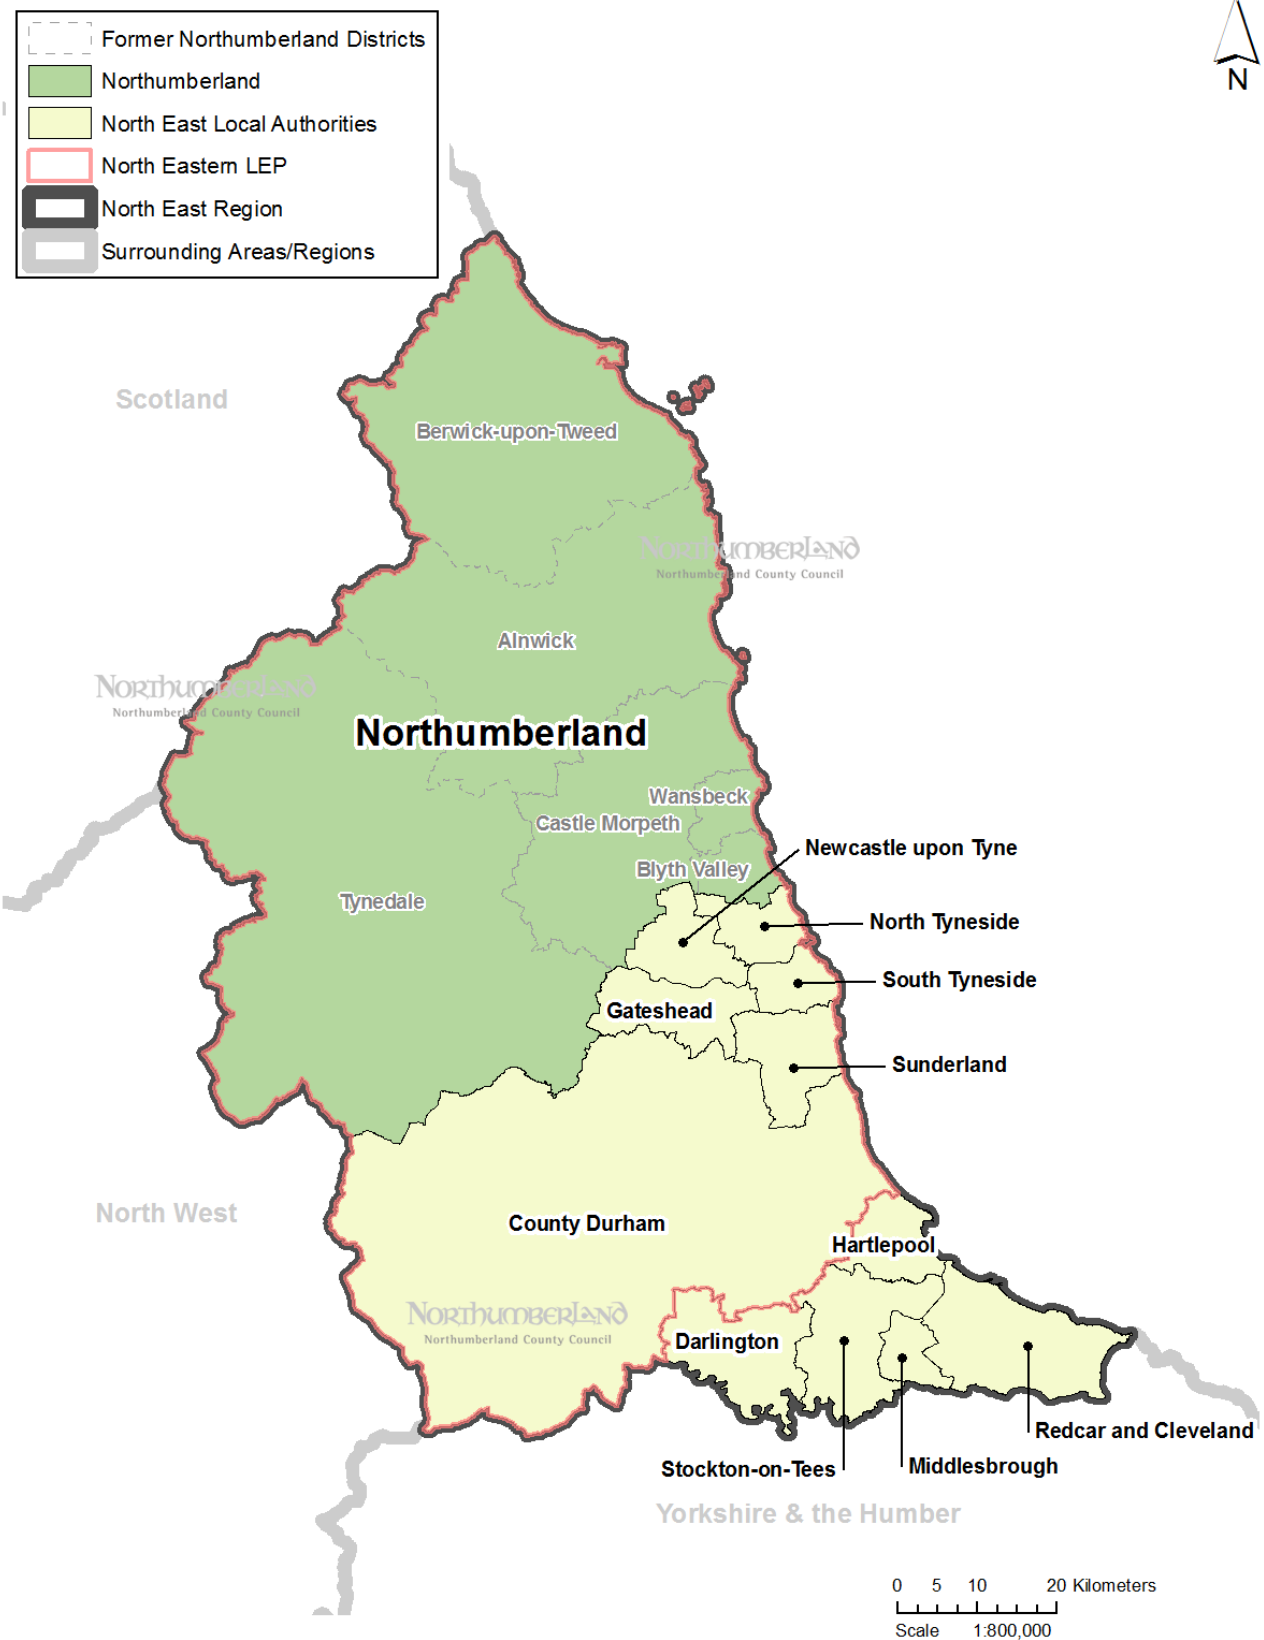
Former Northumberland Districts
Northumberland
North East Local Authorities
North Eastern LEP
North East Region
Surrounding Areas/Regions

N

Scotland

Berwick-upon-Tweed

NORTHUMBERLAND
Northumberland County Council

Alnwick

NORTHUMBERLAND
Northumberland County Council

Northumberland

Wansbeck
Castle Morpeth
Blyth Valley
Tynedale

Newcastle upon Tyne
North Tyneside
South Tyneside
Gateshead
Sunderland

North West

County Durham
Hartlepool

NORTHUMBERLAND
Northumberland County Council

Darlington
Redcar and Cleveland
Stockton-on-Tees
Middlesbrough

Yorkshire & the Humber

0 5 10 20 Kilometers
Scale 1:800,000